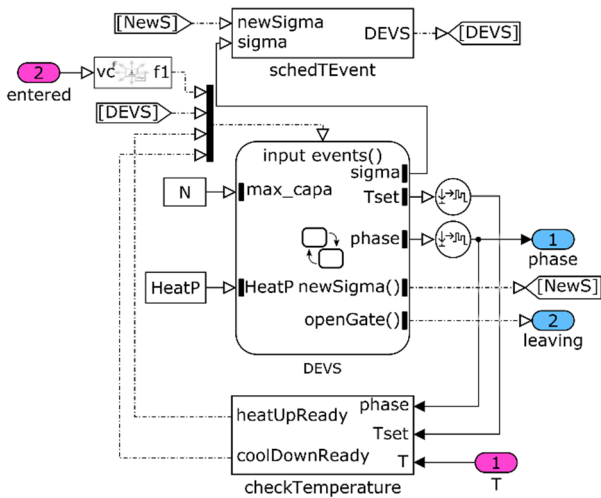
[NewS]
newSigma
sigma
DEVS
[DEVS]
schedTEvent
2
entered
vc
f1
[DEVS]
input events()
sigma
N
max_capa
Tset
phase
1
phase
HeatP
HeatP
newSigma()
[NewS]
openGate()
2
leaving
DEVS
phase
heatUpReady
Tset
coolDownReady
T
1
T
checkTemperature